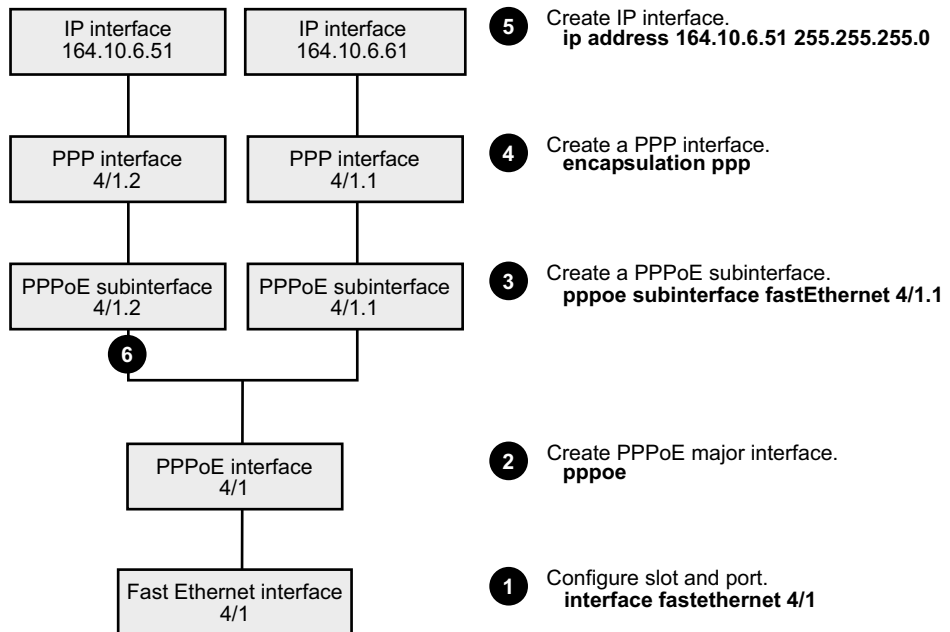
IP interface
164.10.6.51

IP interface
164.10.6.61

5 Create IP interface.
**ip address 164.10.6.51 255.255.255.0**

PPP interface
4/1.2

PPP interface
4/1.1

4 Create a PPP interface.
**encapsulation ppp**

PPPoE subinterface
4/1.2

PPPoE subinterface
4/1.1

3 Create a PPPoE subinterface.
**pppoe subinterface fastEthernet 4/1.1**

6

PPPoE interface
4/1

2 Create PPPoE major interface.
**pppoe**

Fast Ethernet interface
4/1

1 Configure slot and port.
**interface fastethernet 4/1**